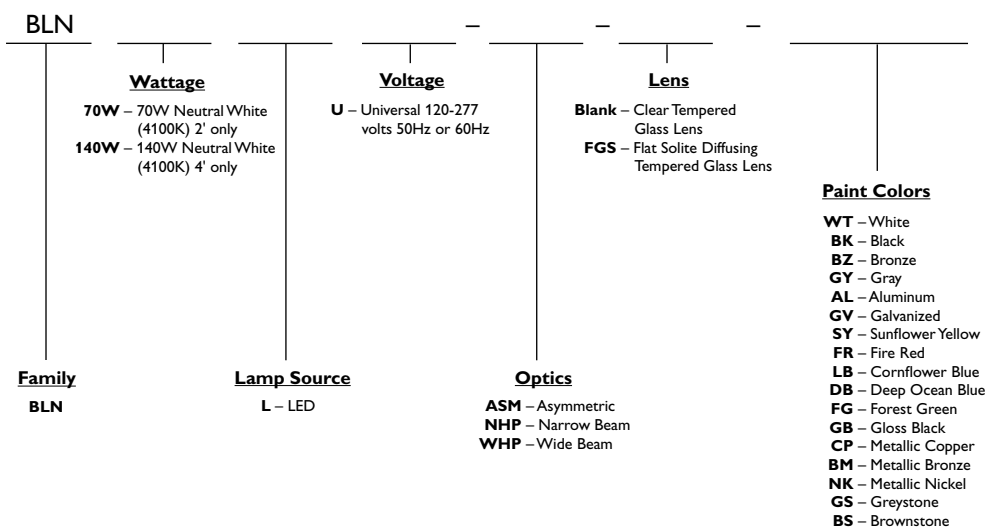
BLN – – –

**Wattage**
**70W** – 70W Neutral White (4100K) 2' only
**140W** – 140W Neutral White (4100K) 4' only

**Voltage**
**U** – Universal 120-277 volts 50Hz or 60Hz

**Lens**
**Blank** – Clear Tempered Glass Lens
**FGS** – Flat Solite Diffusing Tempered Glass Lens

**Paint Colors**
**WT** – White
**BK** – Black
**BZ** – Bronze
**GY** – Gray
**AL** – Aluminum
**GV** – Galvanized
**SY** – Sunflower Yellow
**FR** – Fire Red
**LB** – Cornflower Blue
**DB** – Deep Ocean Blue
**FG** – Forest Green
**GB** – Gloss Black
**CP** – Metallic Copper
**BM** – Metallic Bronze
**NK** – Metallic Nickel
**GS** – Greystone
**BS** – Brownstone

**Family**
**BLN**

**Lamp Source**
**L** – LED

**Optics**
**ASM** – Asymmetric
**NHP** – Narrow Beam
**WHP** – Wide Beam